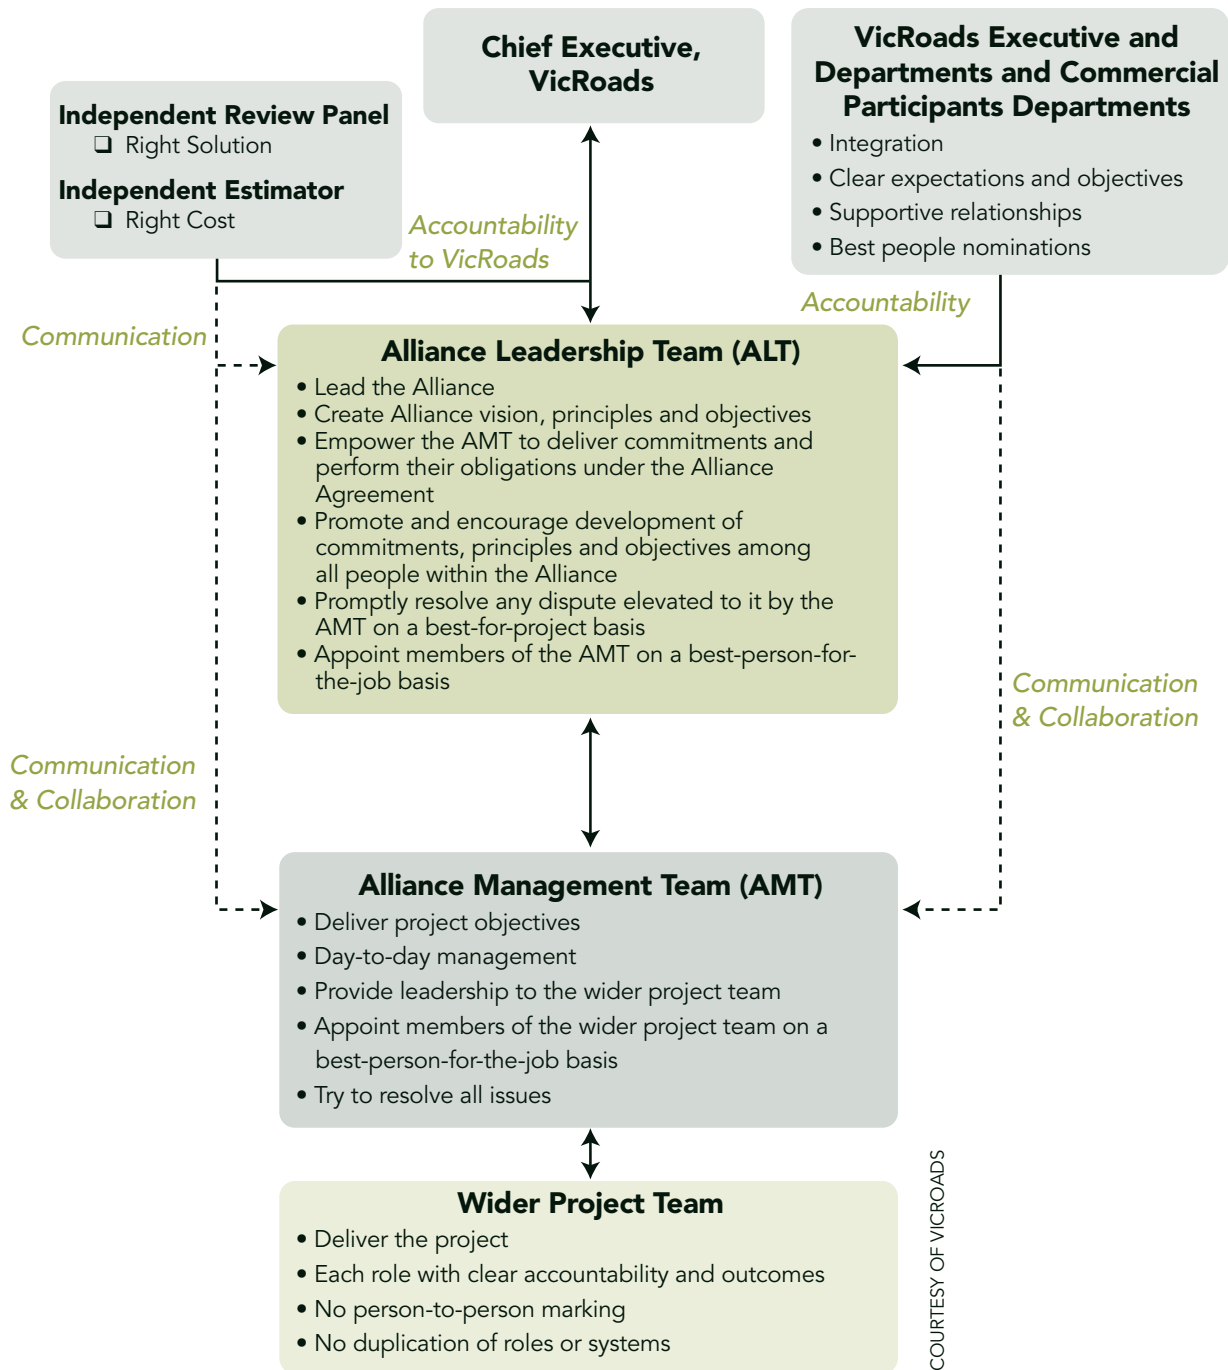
Chief Executive, VicRoads

VicRoads Executive and Departments and Commercial Participants Departments
• Integration
• Clear expectations and objectives
• Supportive relationships
• Best people nominations

Independent Review Panel
❑ Right Solution
Independent Estimator
❑ Right Cost

Accountability to VicRoads

Accountability

Communication

Alliance Leadership Team (ALT)
• Lead the Alliance
• Create Alliance vision, principles and objectives
• Empower the AMT to deliver commitments and perform their obligations under the Alliance Agreement
• Promote and encourage development of commitments, principles and objectives among all people within the Alliance
• Promptly resolve any dispute elevated to it by the AMT on a best-for-project basis
• Appoint members of the AMT on a best-person-for-the-job basis

Communication & Collaboration

Communication & Collaboration

Alliance Management Team (AMT)
• Deliver project objectives
• Day-to-day management
• Provide leadership to the wider project team
• Appoint members of the wider project team on a best-person-for-the-job basis
• Try to resolve all issues

Wider Project Team
• Deliver the project
• Each role with clear accountability and outcomes
• No person-to-person marking
• No duplication of roles or systems

COURTESY OF VICROADS